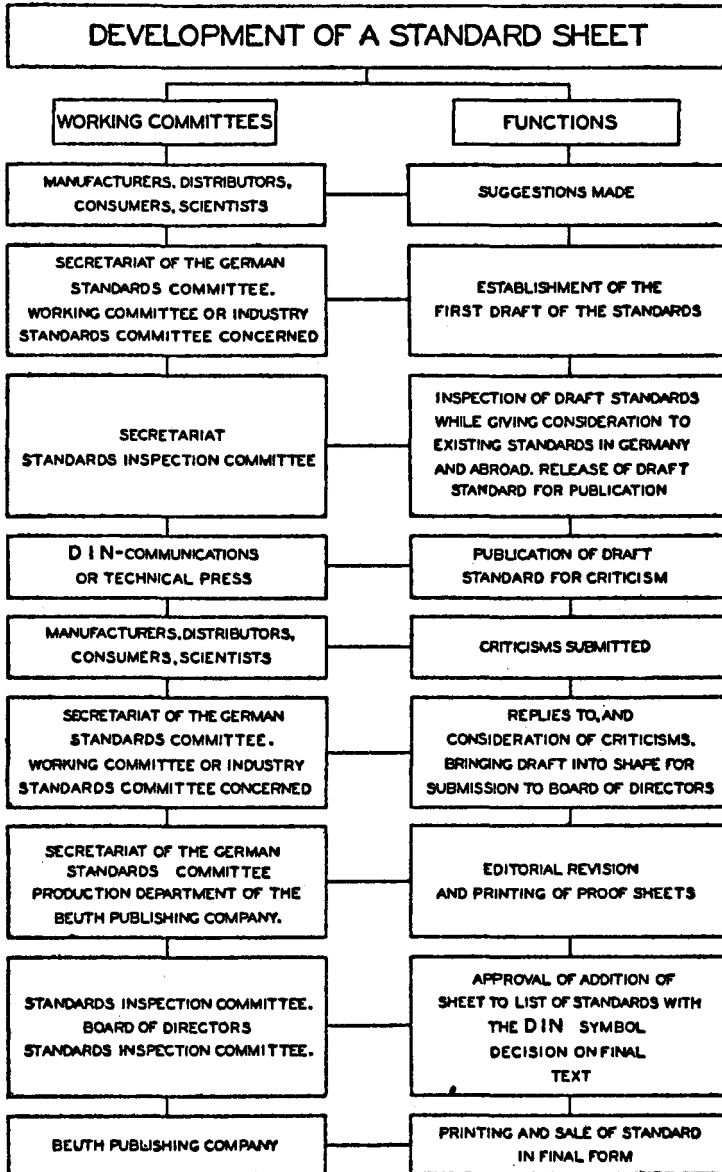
DEVELOPMENT OF A STANDARD SHEET

WORKING COMMITTEES

FUNCTIONS

MANUFACTURERS, DISTRIBUTORS, CONSUMERS, SCIENTISTS

SUGGESTIONS MADE

SECRETARIAT OF THE GERMAN STANDARDS COMMITTEE. WORKING COMMITTEE OR INDUSTRY STANDARDS COMMITTEE CONCERNED

ESTABLISHMENT OF THE FIRST DRAFT OF THE STANDARDS

SECRETARIAT STANDARDS INSPECTION COMMITTEE

INSPECTION OF DRAFT STANDARDS WHILE GIVING CONSIDERATION TO EXISTING STANDARDS IN GERMANY AND ABROAD. RELEASE OF DRAFT STANDARD FOR PUBLICATION

DIN-COMMUNICATIONS OR TECHNICAL PRESS

PUBLICATION OF DRAFT STANDARD FOR CRITICISM

MANUFACTURERS, DISTRIBUTORS, CONSUMERS, SCIENTISTS

CRITICISMS SUBMITTED

SECRETARIAT OF THE GERMAN STANDARDS COMMITTEE. WORKING COMMITTEE OR INDUSTRY STANDARDS COMMITTEE CONCERNED

REPLIES TO, AND CONSIDERATION OF CRITICISMS, BRINGING DRAFT INTO SHAPE FOR SUBMISSION TO BOARD OF DIRECTORS

SECRETARIAT OF THE GERMAN STANDARDS COMMITTEE PRODUCTION DEPARTMENT OF THE BEUTH PUBLISHING COMPANY.

EDITORIAL REVISION AND PRINTING OF PROOF SHEETS

STANDARDS INSPECTION COMMITTEE. BOARD OF DIRECTORS STANDARDS INSPECTION COMMITTEE.

APPROVAL OF ADDITION OF SHEET TO LIST OF STANDARDS WITH THE DIN SYMBOL DECISION ON FINAL TEXT

BEUTH PUBLISHING COMPANY

PRINTING AND SALE OF STANDARD IN FINAL FORM